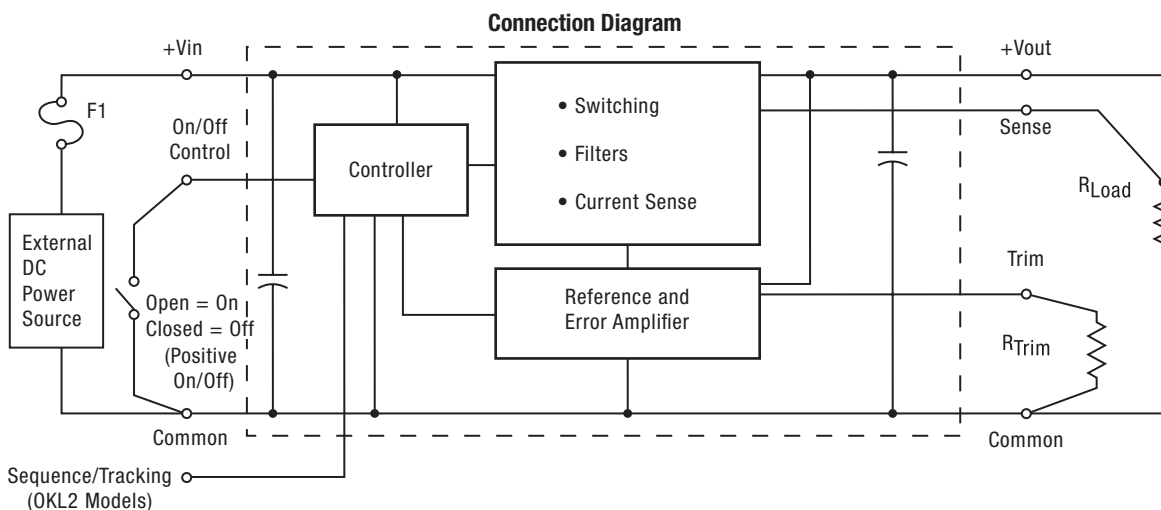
Connection Diagram

+Vin

F1

On/Off Control

External DC Power Source

Open = On
Closed = Off
(Positive On/Off)

Common

Controller

• Switching

• Filters

• Current Sense

Reference and Error Amplifier

+Vout

Sense

$R_{Load}$

Trim

$R_{Trim}$

Common

Sequence/Tracking
(OKL2 Models)